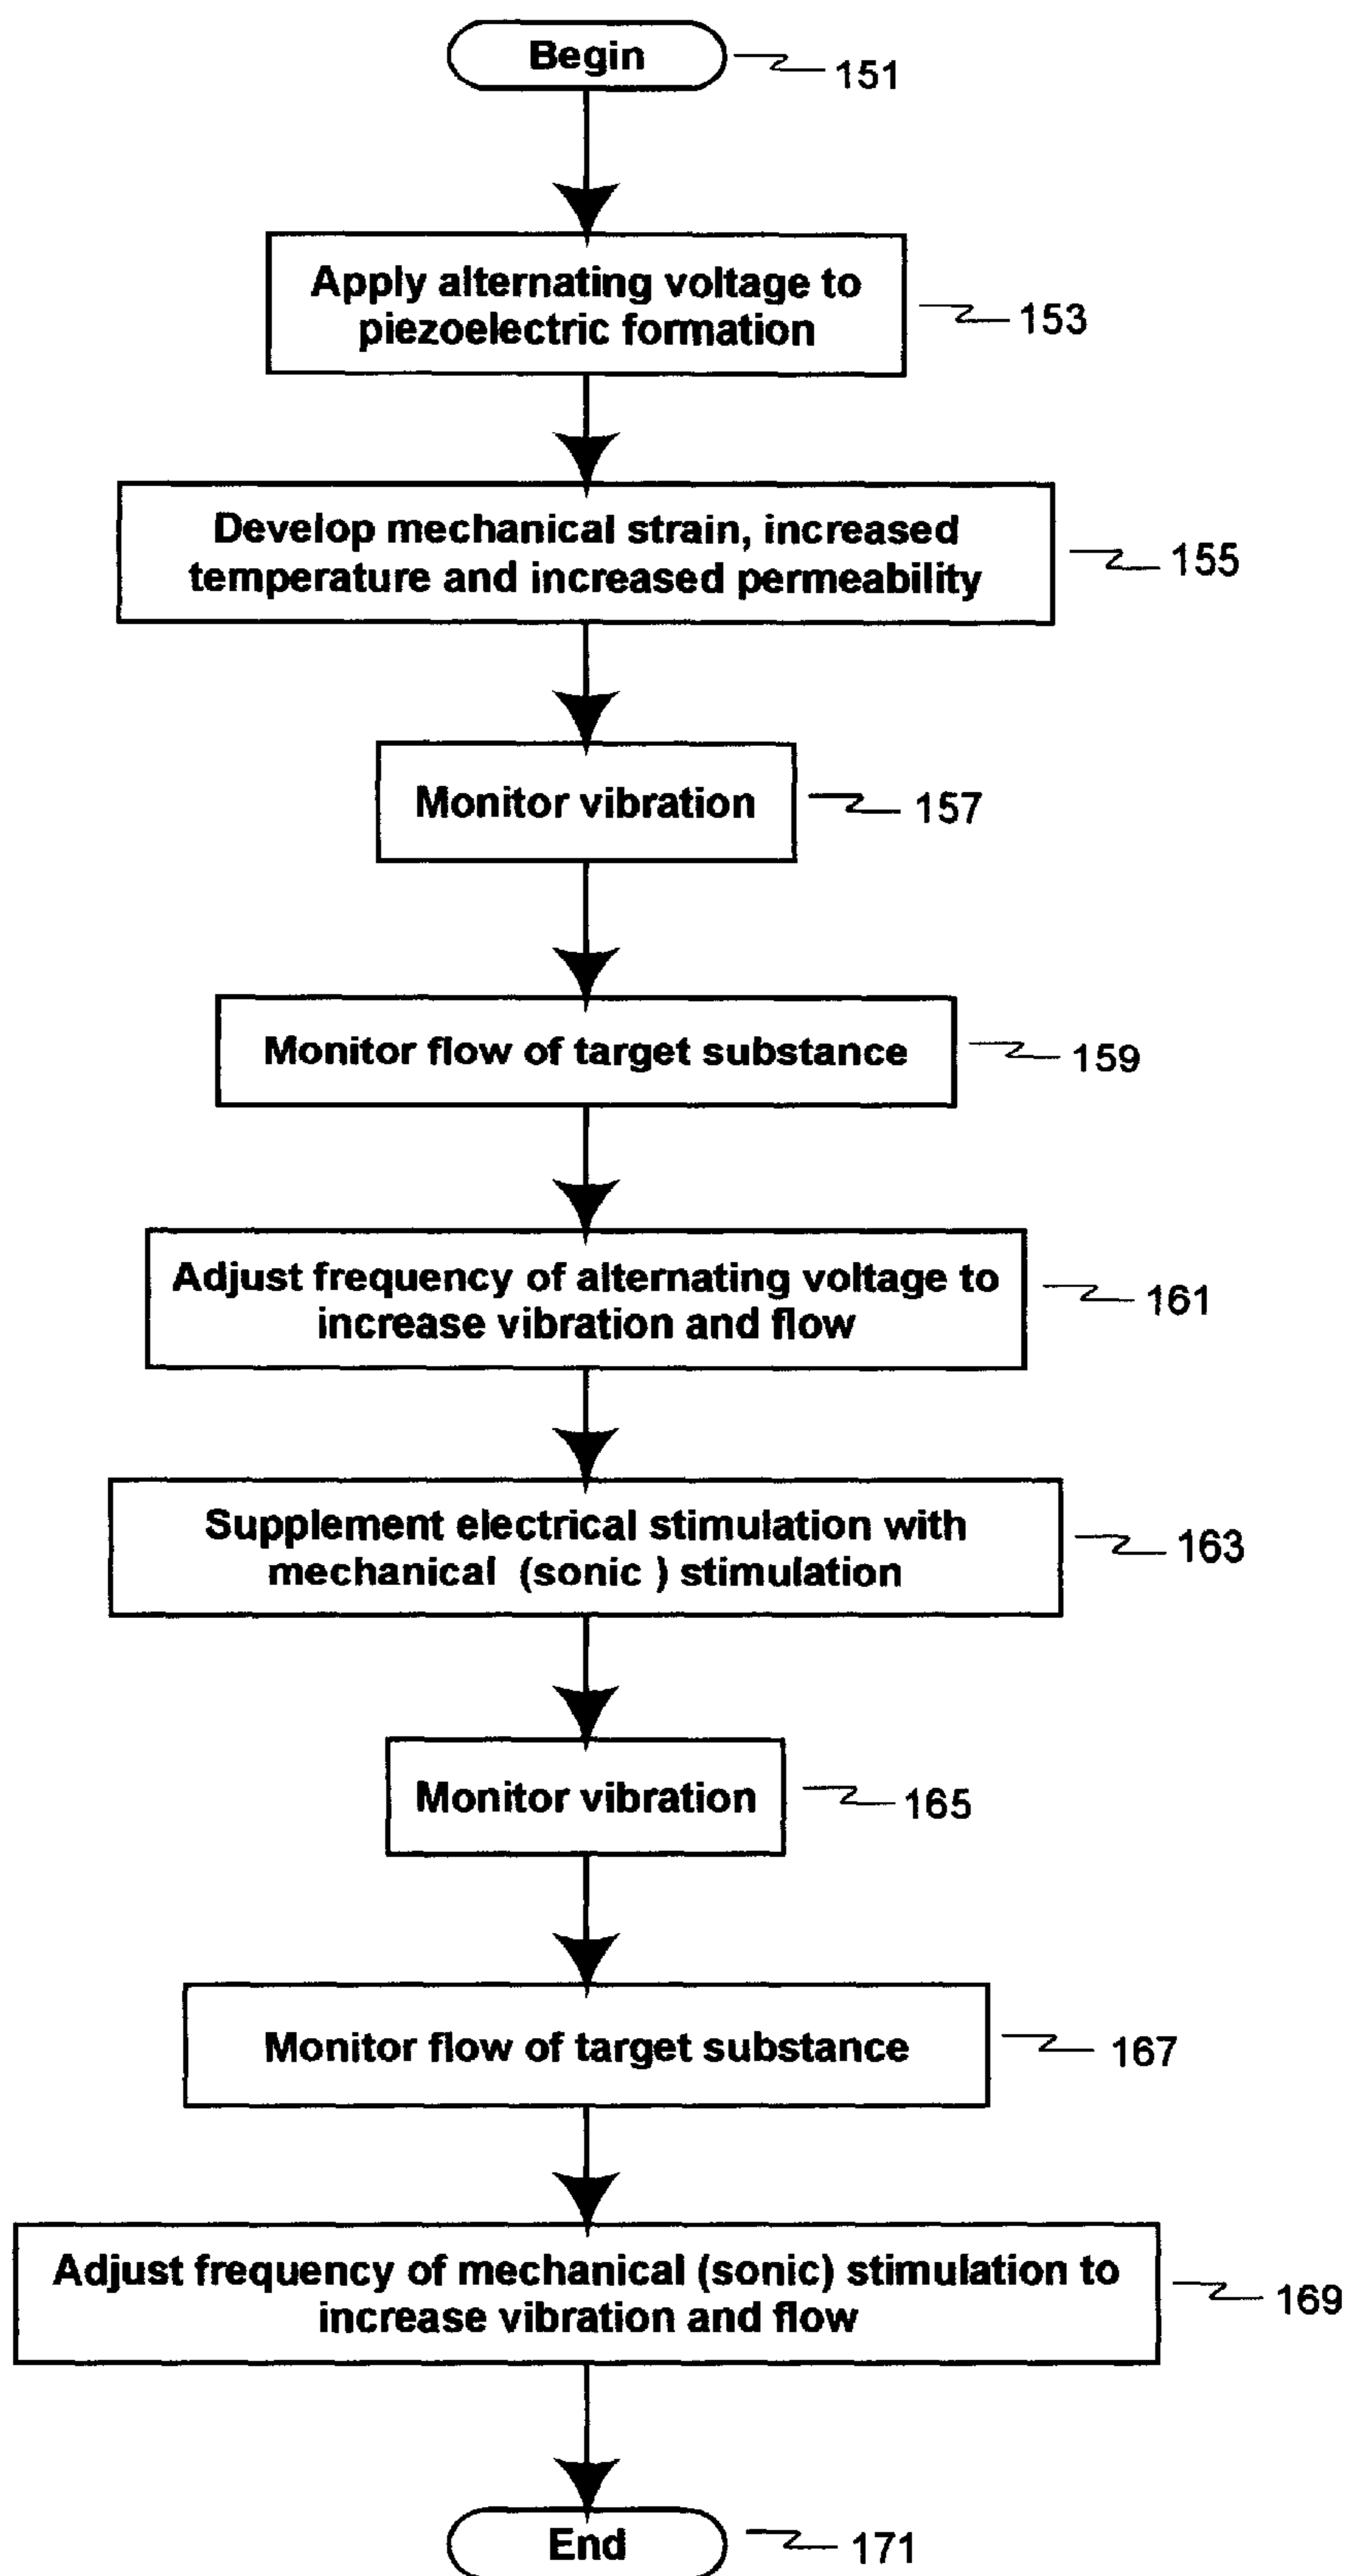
Begin
151

Apply alternating voltage to piezoelectric formation
153

Develop mechanical strain, increased temperature and increased permeability
155

Monitor vibration
157

Monitor flow of target substance
159

Adjust frequency of alternating voltage to increase vibration and flow
161

Supplement electrical stimulation with mechanical (sonic ) stimulation
163

Monitor vibration
165

Monitor flow of target substance
167

Adjust frequency of mechanical (sonic) stimulation to increase vibration and flow
169

End
171